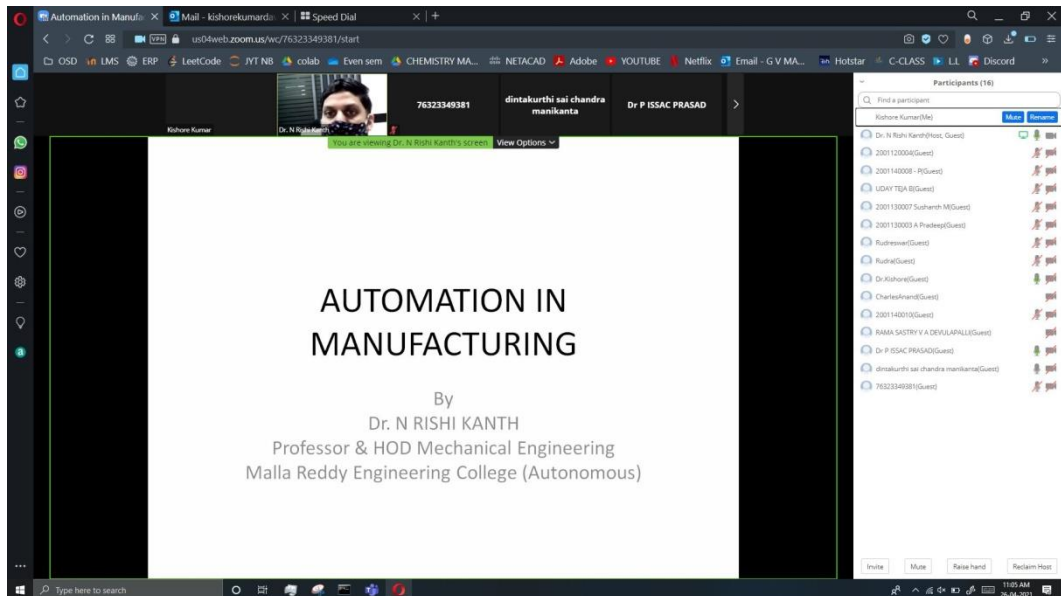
Automation in Manufa ×
Mail - kishorekumarda ×
Speed Dial
×
+

us04web.zoom.us/wc/76323349381/start

OSD LMS ERP LeetCode JYT NB colab Even sem CHEMISTRY MA... NETACAD Adobe YOUTUBE Netflix Email - G V MA... Hotstar C-CLASS LL Discord

Kishore Kumar
Dr. N Rishi Kanth
76323349381
dintakurthi sai chandra manikanta
Dr P ISSAC PRASAD

You are viewing Dr. N Rishi Kanth's screen
View Options

AUTOMATION IN MANUFACTURING

By
Dr. N RISHI KANTH
Professor & HOD Mechanical Engineering
Malla Reddy Engineering College (Autonomous)

Participants (16)
Find a participant
Kishore Kumar(Me)
Mute
Rename
Dr. N Rishi Kanth(Host, Guest)
2001120004(Guest)
2001140008 - P(Guest)
UDAY TEJA B(Guest)
2001130007 Sushanth M(Guest)
2001130003 A Pradeep(Guest)
Rudreswar(Guest)
Rudra(Guest)
Dr.Kishore(Guest)
CharlesAnand(Guest)
2001140010(Guest)
RAMA SASTRY V A DEVULAPALLI(Guest)
Dr P ISSAC PRASAD(Guest)
dintakurthi sai chandra manikanta(Guest)
76323349381(Guest)

Invite
Mute
Raise hand
Reclaim Host

Type here to search
11:05 AM
26-04-2021